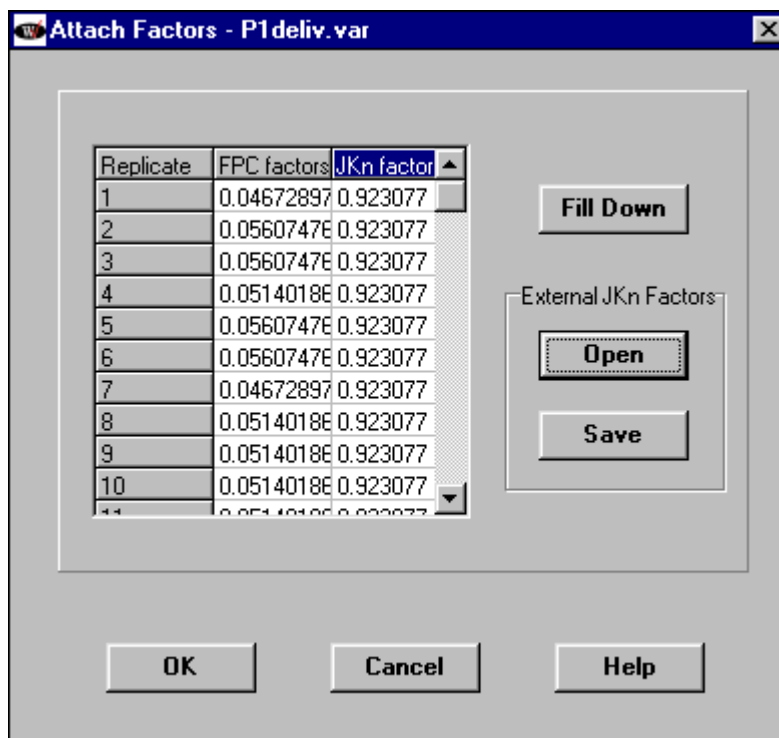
Attach Factors - P1deliv.var

| Replicate | FPC factors | JKn factor |
|---|---|---|
| 1 | 0.04672897 | 0.923077 |
| 2 | 0.0560747€ | 0.923077 |
| 3 | 0.0560747€ | 0.923077 |
| 4 | 0.0514018€ | 0.923077 |
| 5 | 0.0560747€ | 0.923077 |
| 6 | 0.0560747€ | 0.923077 |
| 7 | 0.04672897 | 0.923077 |
| 8 | 0.0514018€ | 0.923077 |
| 9 | 0.0514018€ | 0.923077 |
| 10 | 0.0514018€ | 0.923077 |
| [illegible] | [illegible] | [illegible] |

Fill Down

External JKn Factors

Open

Save

OK

Cancel

Help